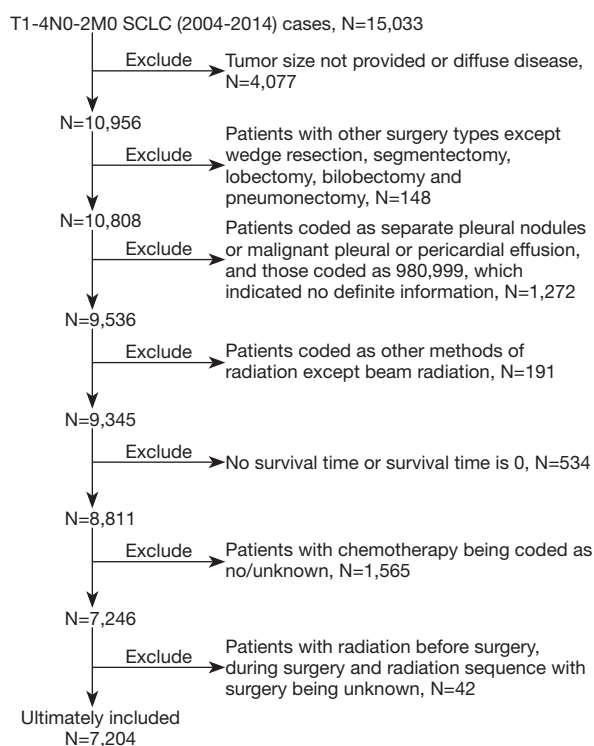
T1-4N0-2M0 SCLC (2004-2014) cases, N=15,033

Exclude

Tumor size not provided or diffuse disease, N=4,077

N=10,956

Exclude

Patients with other surgery types except wedge resection, segmentectomy, lobectomy, bilobectomy and pneumonectomy, N=148

N=10,808

Exclude

Patients coded as separate pleural nodules or malignant pleural or pericardial effusion, and those coded as 980,999, which indicated no definite information, N=1,272

N=9,536

Exclude

Patients coded as other methods of radiation except beam radiation, N=191

N=9,345

Exclude

No survival time or survival time is 0, N=534

N=8,811

Exclude

Patients with chemotherapy being coded as no/unknown, N=1,565

N=7,246

Exclude

Patients with radiation before surgery, during surgery and radiation sequence with surgery being unknown, N=42

Ultimately included N=7,204